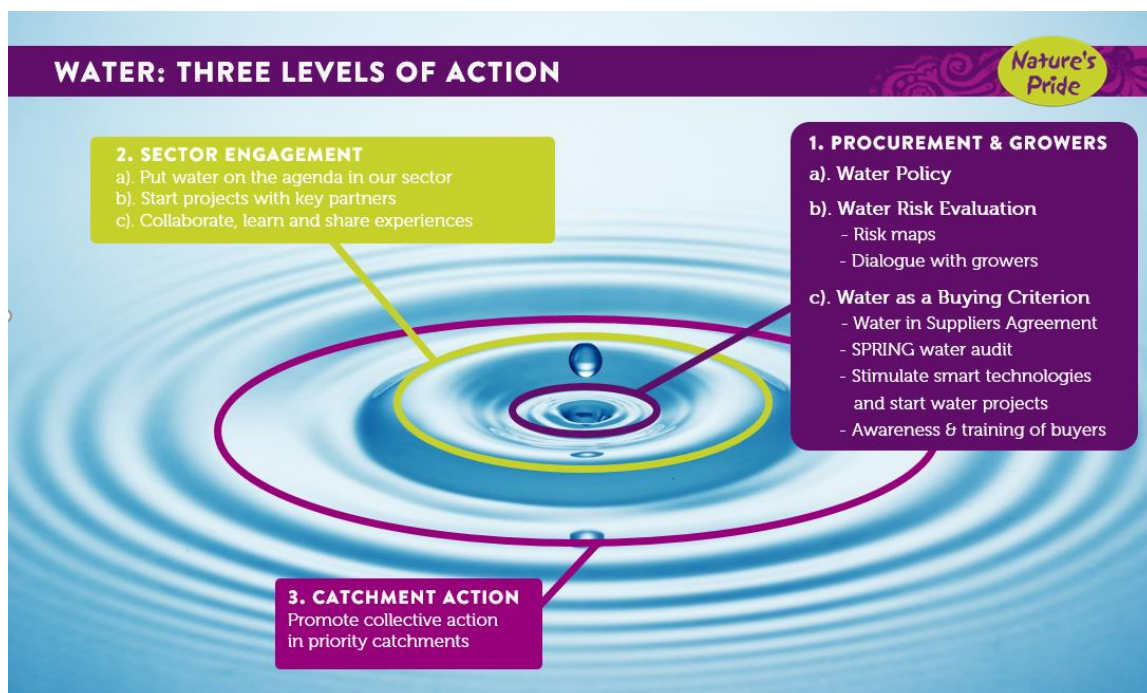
WATER: THREE LEVELS OF ACTION

Nature's Pride

2. SECTOR ENGAGEMENT
a). Put water on the agenda in our sector
b). Start projects with key partners
c). Collaborate, learn and share experiences

1. PROCUREMENT & GROWERS
a). Water Policy
b). Water Risk Evaluation
- Risk maps
- Dialogue with growers
c). Water as a Buying Criterion
- Water in Suppliers Agreement
- SPRING water audit
- Stimulate smart technologies and start water projects
- Awareness & training of buyers

3. CATCHMENT ACTION
Promote collective action in priority catchments